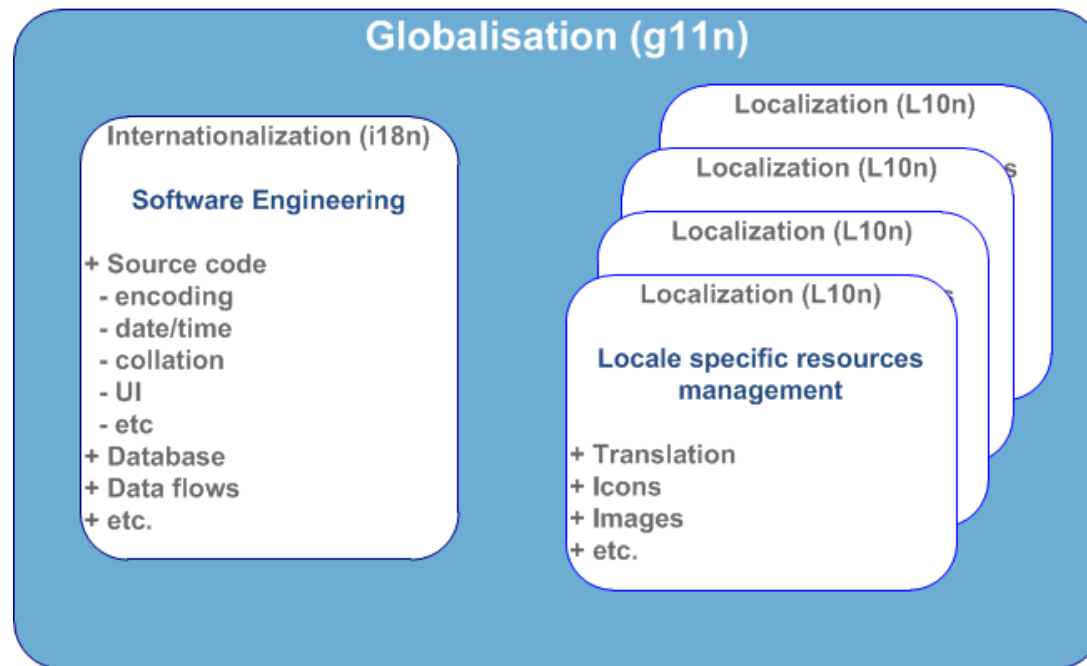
Globalisation (g11n)

Internationalization (i18n)

Software Engineering

+ Source code
- encoding
- date/time
- collation
- UI
- etc
+ Database
+ Data flows
+ etc.

Localization (L10n)

Localization (L10n)

Localization (L10n)

Localization (L10n)

Locale specific resources management

+ Translation
+ Icons
+ Images
+ etc.